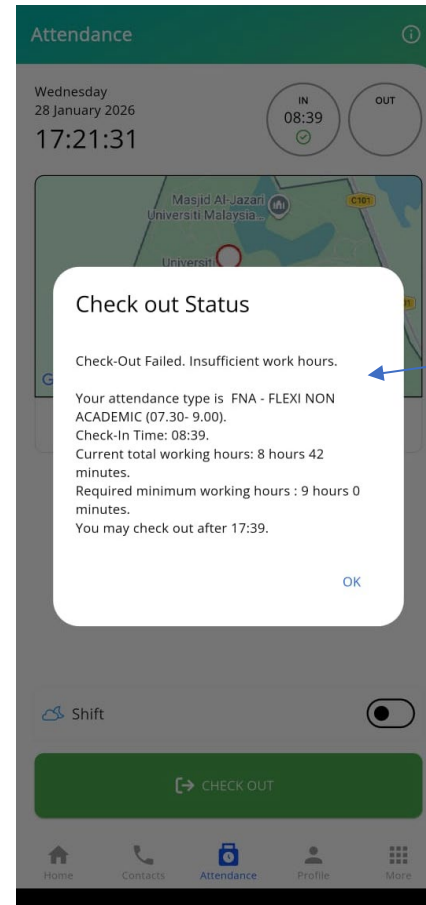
Attendance

Wednesday
28 January 2026
17:21:31

IN
08:39

OUT

Masjid Al-Jazari
Universiti Malaysia...
C101
Universiti

Check out Status

Check-Out Failed. Insufficient work hours.

Your attendance type is FNA - FLEXI NON ACADEMIC (07.30- 9.00).
Check-In Time: 08:39.
Current total working hours: 8 hours 42 minutes.
Required minimum working hours : 9 hours 0 minutes.
You may check out after 17:39.

OK

Shift

CHECK OUT

Home
Contacts
Attendance
Profile
More